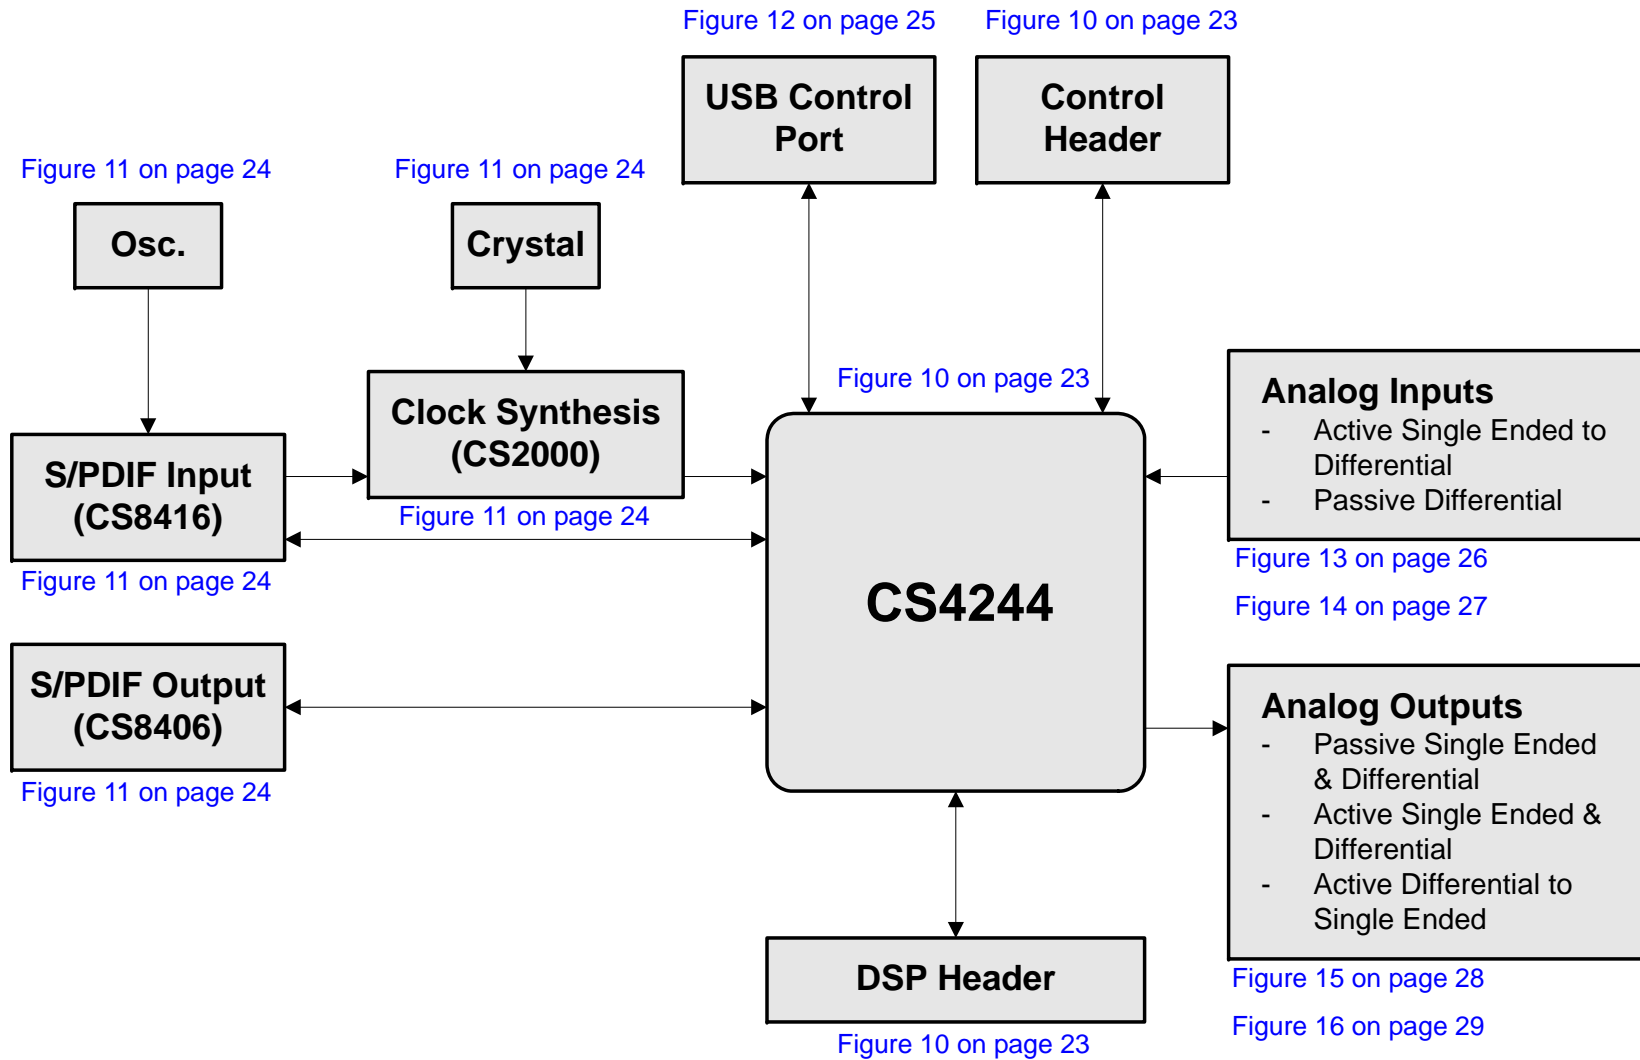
Figure 12 on page 25

USB Control Port

Figure 10 on page 23

Control Header

Figure 11 on page 24

Osc.

Figure 11 on page 24

Crystal

Figure 10 on page 23

Clock Synthesis (CS2000)

Figure 11 on page 24

S/PDIF Input (CS8416)

Figure 11 on page 24

CS4244

Analog Inputs
- Active Single Ended to Differential
- Passive Differential

Figure 13 on page 26

Figure 14 on page 27

S/PDIF Output (CS8406)

Figure 11 on page 24

Analog Outputs
- Passive Single Ended & Differential
- Active Single Ended & Differential
- Active Differential to Single Ended

Figure 15 on page 28

Figure 16 on page 29

DSP Header

Figure 10 on page 23